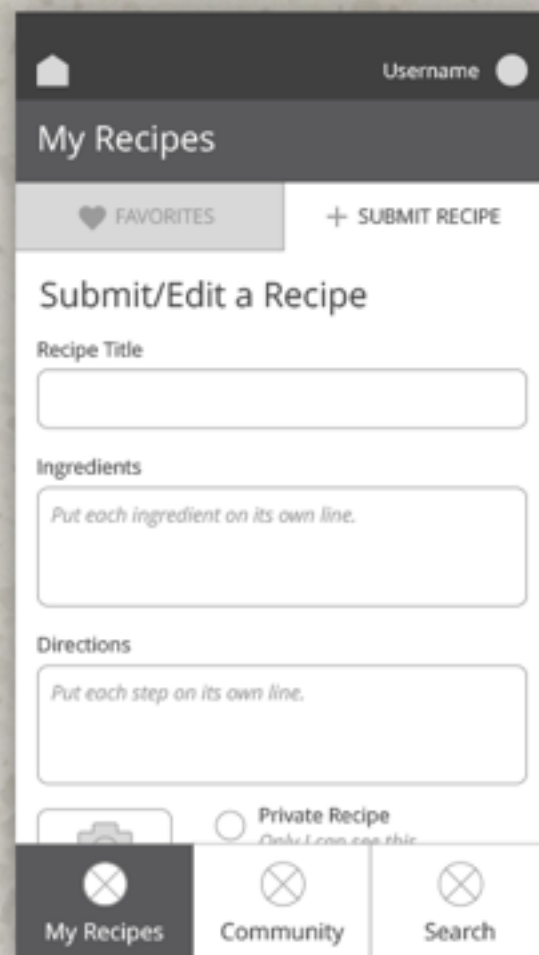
Username

My Recipes

FAVORITES

+ SUBMIT RECIPE

Submit/Edit a Recipe

Recipe Title

Ingredients

Put each ingredient on its own line.

Directions

Put each step on its own line.

Private Recipe

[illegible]

My Recipes

Community

Search